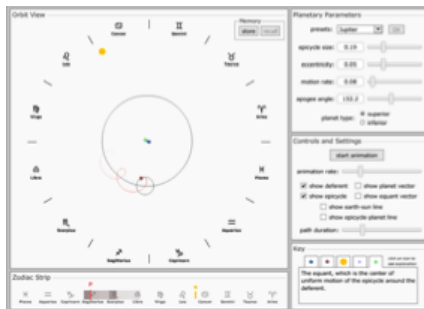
Orbit View

Memory
store recall

Cancer
Gemini
Leo
Taurus
Virgo
Aries
Libra
Pisces
Scorpius
Aquarius
Sagittarius
Capricorn

Zodiac Strip
Pisces Aquarius Capricorn Sagittarius Scorpius Libra Virgo Leo Cancer Gemini Taurus Aries

Planetary Parameters
presets: Jupiter OK
epicycle size: 0.19
eccentricity: 0.05
motion rate: 0.08
apogee angle: 152.2
planet type: superior inferior

Controls and Settings
start animation
animation rate:
show deferent
show planet vector
show epicycle
show equant vector
show earth-sun line
show epicycle-planet line
path duration:

Key
click an icon to see explanation
The equant, which is the center of uniform motion of the epicycle around the deferent.